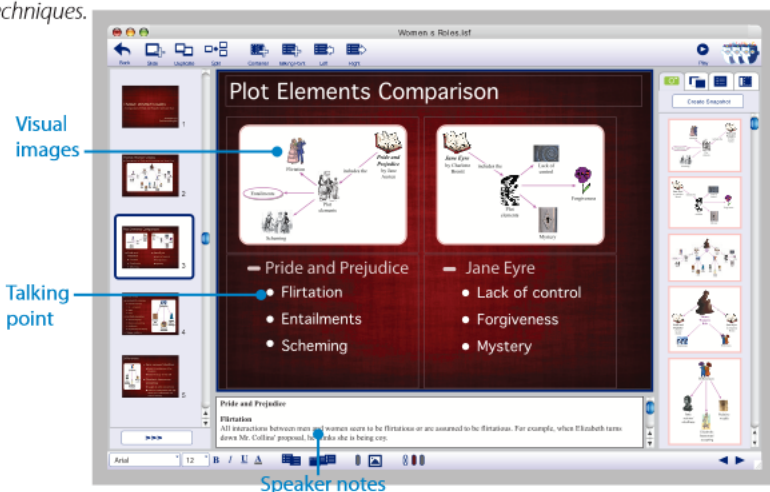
chniques.

Women s Roles.isf

Back Slide Duplicate Split Contents Background Left Right Play

Plot Elements Comparison

Visual images

Flirtation
Pride and Prejudice by Jane Austen
Includes the
Entailments
Plot elements
Scheming

Jane Eyre by Charlotte Brontë
Include the
Lack of control
Plot elements
Forgiveness
Mystery

Talking point

Pride and Prejudice
Flirtation
Entailments
Scheming

Jane Eyre
Lack of control
Forgiveness
Mystery

Create Graphics

1
2
3
4
5

>>>

Pride and Prejudice

Flirtation
All interactions between men and women seem to be flirtatious or are assumed to be flirtatious. For example, when Elizabeth turns down Mr. Collins' proposal, he thinks she is being coy.

Arial 12 B I U A

Speaker notes